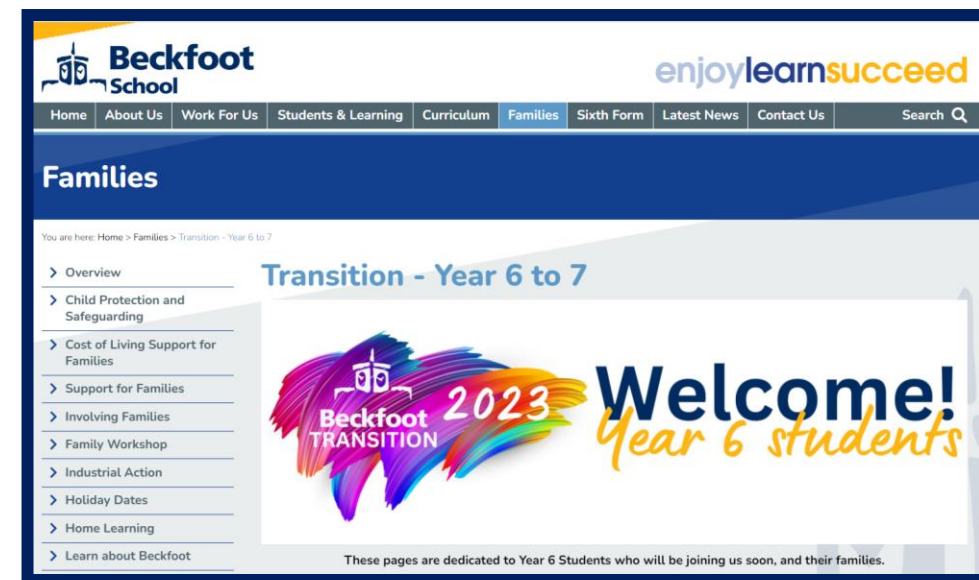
Beckfoot School

enjoylearnsucceed

Home | About Us | Work For Us | Students & Learning | Curriculum | Families | Sixth Form | Latest News | Contact Us | Search

Families

You are here: Home > Families > Transition - Year 6 to 7

> Overview
> Child Protection and Safeguarding
> Cost of Living Support for Families
> Support for Families
> Involving Families
> Family Workshop
> Industrial Action
> Holiday Dates
> Home Learning
> Learn about Beckfoot

Transition - Year 6 to 7

Beckfoot TRANSITION 2023

Welcome! Year 6 students

These pages are dedicated to Year 6 Students who will be joining us soon, and their families.